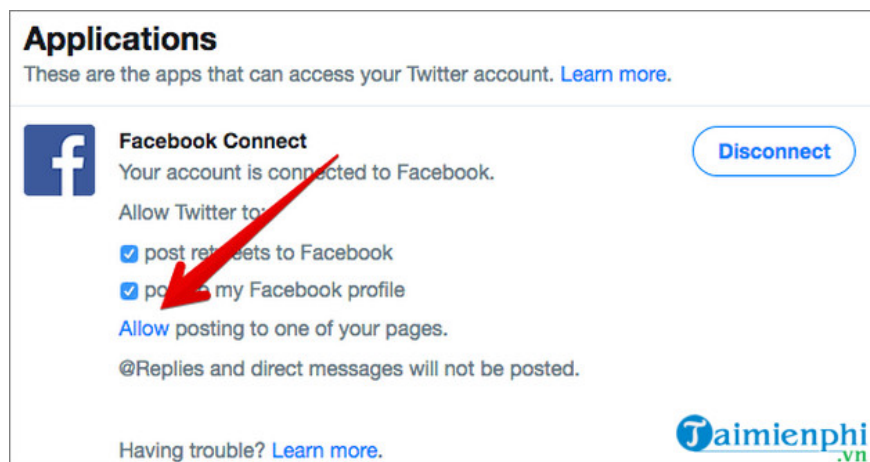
Applications

These are the apps that can access your Twitter account. Learn more.

f

Facebook Connect

Your account is connected to Facebook.

Disconnect

Allow Twitter to:

post re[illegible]eets to Facebook

po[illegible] my Facebook profile

Allow posting to one of your pages.

@Replies and direct messages will not be posted.

Having trouble? Learn more.

Taimienphi.vn